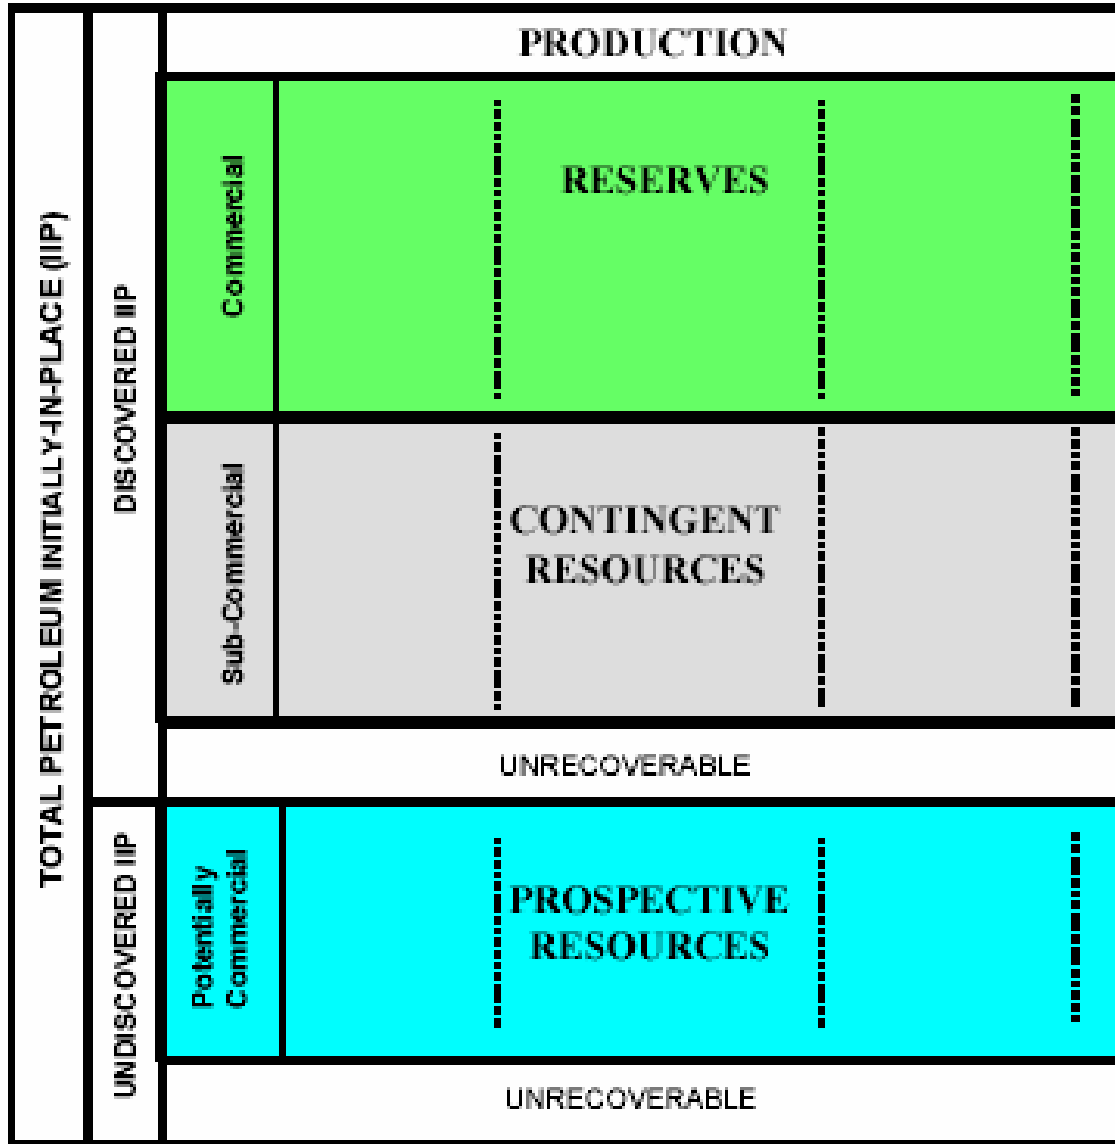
TOTAL PETROLEUM INITIALLY-IN-PLACE (IIP)

DISCOVERED IIP

PRODUCTION

Commercial

RESERVES

Sub-Commercial

CONTINGENT RESOURCES

UNRECOVERABLE

UNDISCOVERED IIP

Potentially Commercial

PROSPECTIVE RESOURCES

UNRECOVERABLE